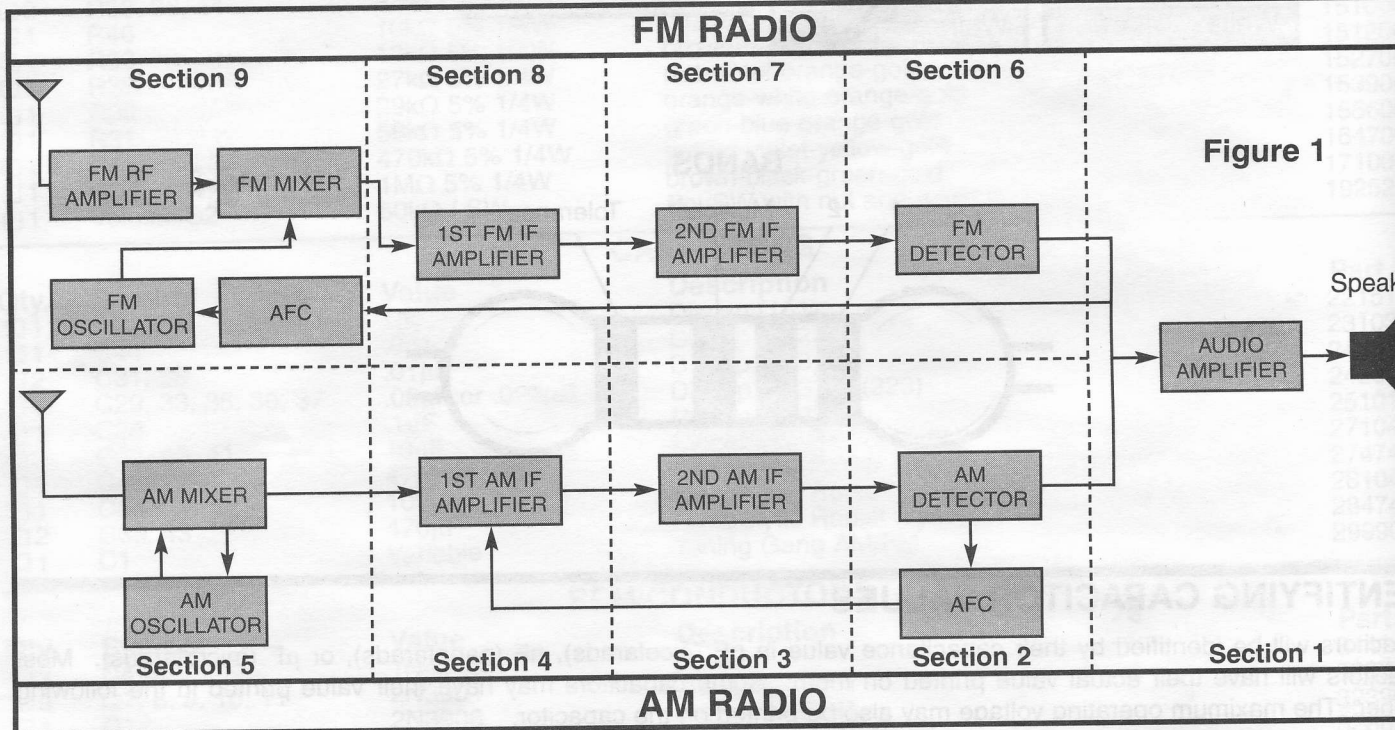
FM RADIO

Section 9

Section 8

Section 7

Section 6

Figure 1

FM RF AMPLIFIER

FM MIXER

1ST FM IF AMPLIFIER

2ND FM IF AMPLIFIER

FM DETECTOR

FM OSCILLATOR

AFC

Speak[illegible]

AUDIO AMPLIFIER

AM MIXER

1ST AM IF AMPLIFIER

2ND AM IF AMPLIFIER

AM DETECTOR

AM OSCILLATOR

AFC

Section 5

Section 4

Section 3

Section 2

Section 1

AM RADIO